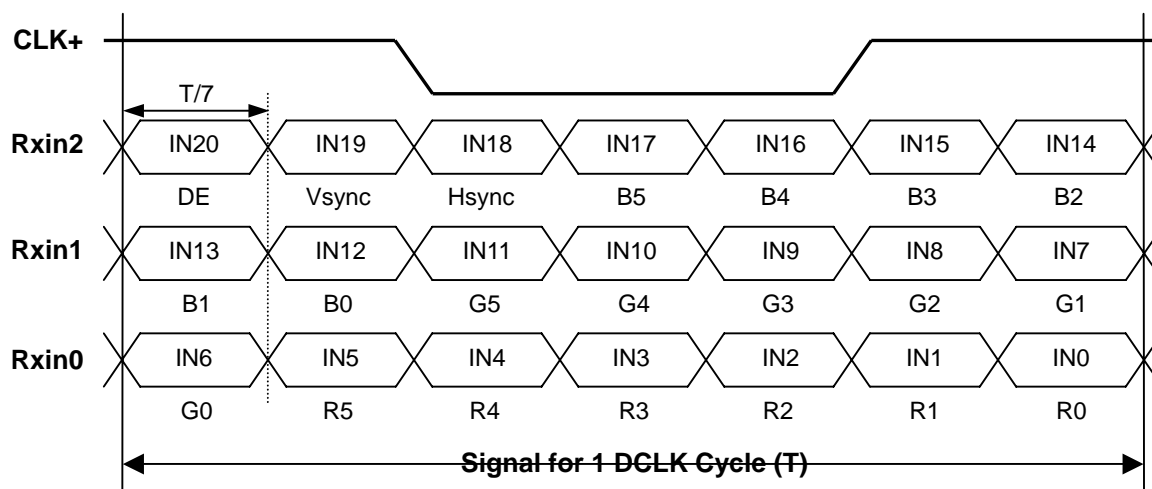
CLK+

T/7

Rxin2 IN20 IN19 IN18 IN17 IN16 IN15 IN14

DE Vsync Hsync B5 B4 B3 B2

Rxin1 IN13 IN12 IN11 IN10 IN9 IN8 IN7

B1 B0 G5 G4 G3 G2 G1

Rxin0 IN6 IN5 IN4 IN3 IN2 IN1 IN0

G0 R5 R4 R3 R2 R1 R0

Signal for 1 DCLK Cycle (T)